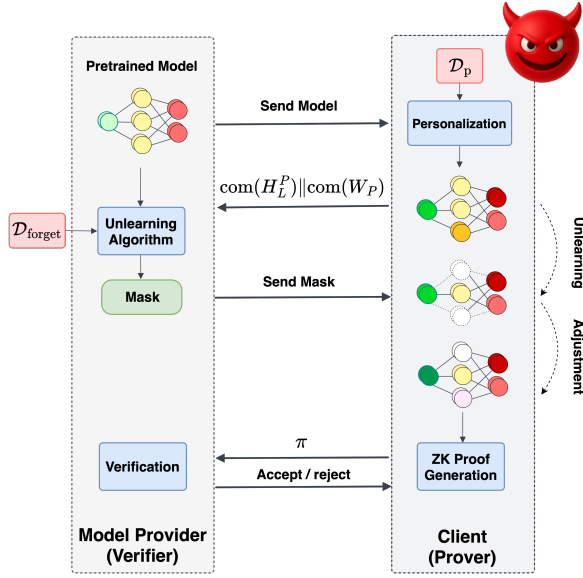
Pretrained Model

$\mathcal{D}_{\text{p}}$

Send Model

Personalization

$\text{com}(H_L^P) \| \text{com}(W_P)$

$\mathcal{D}_{\text{forget}}$

Unlearning Algorithm

Unlearning

Mask

Send Mask

Adjustment

$\pi$

Verification

ZK Proof Generation

Accept / reject

Model Provider (Verifier)

Client (Prover)